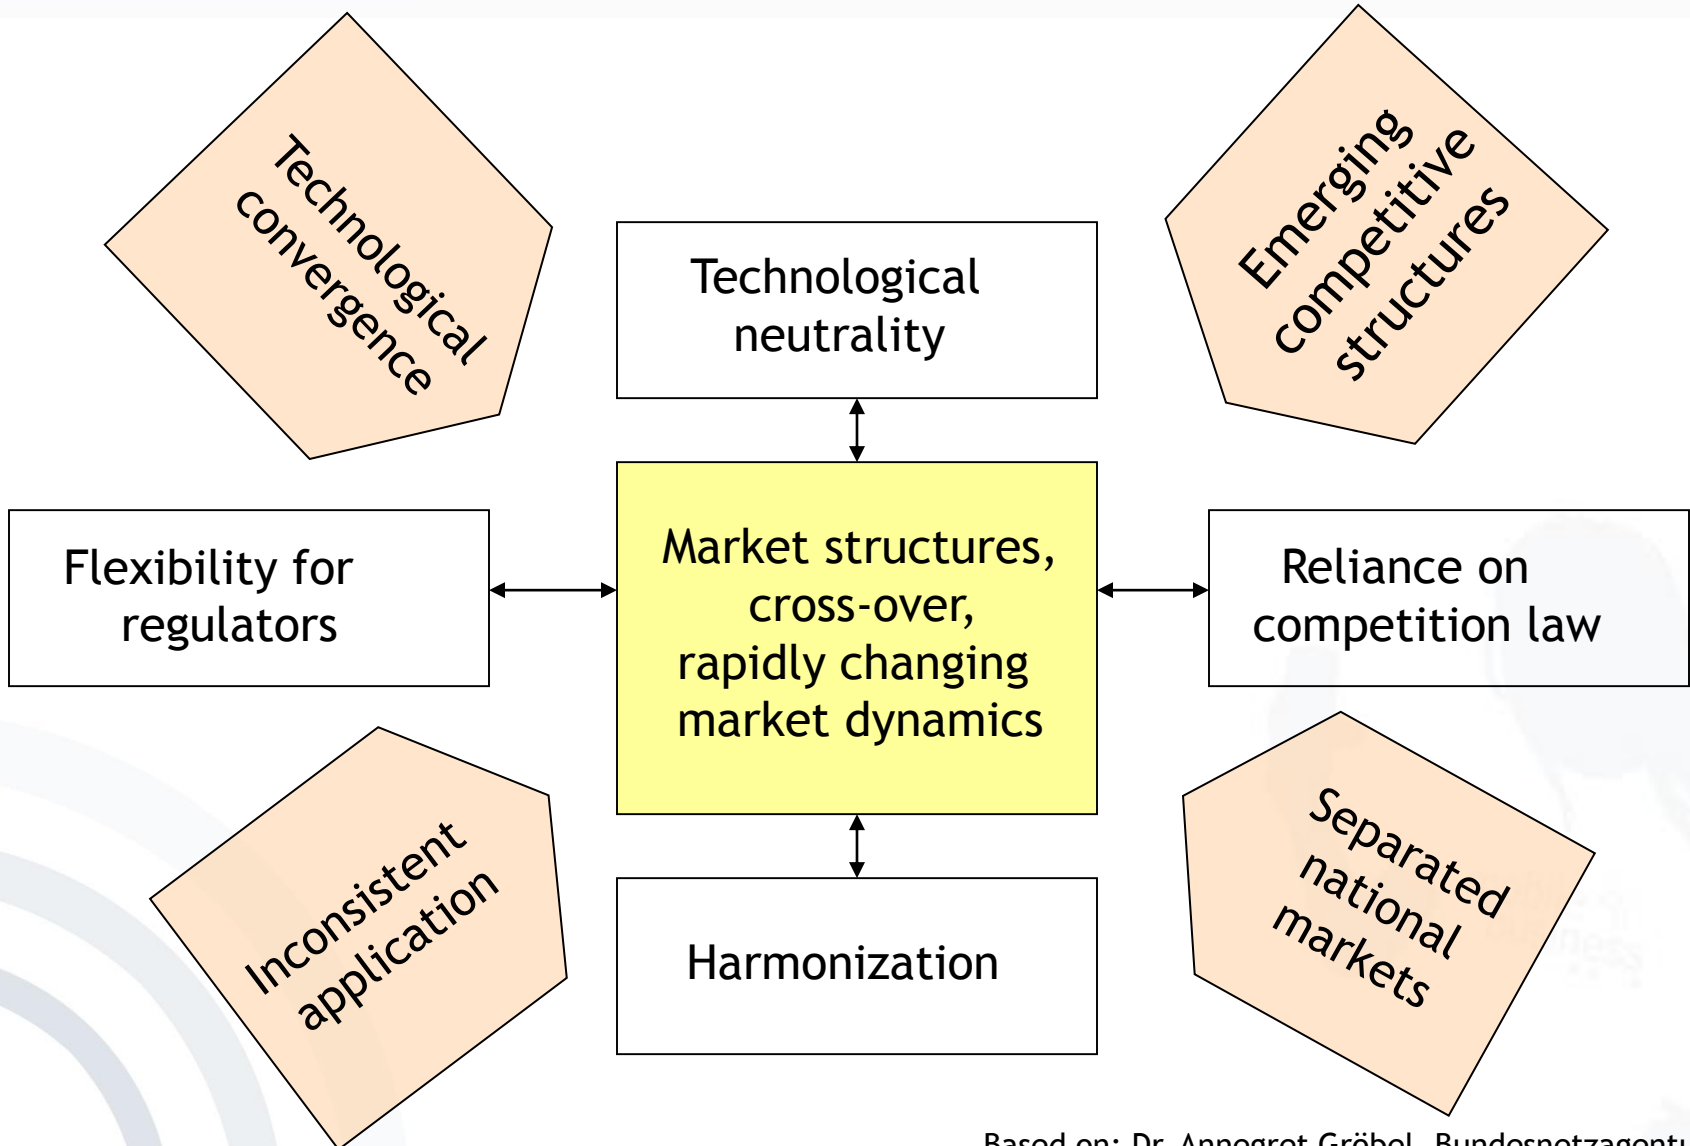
Technological convergence

Emerging competitive structures

Technological neutrality

Flexibility for regulators

Market structures, cross-over, rapidly changing market dynamics

Reliance on competition law

Inconsistent application

Harmonization

Separated national markets

Based on: Dr. Annegret Gröbel, Bundesnetzagentu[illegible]